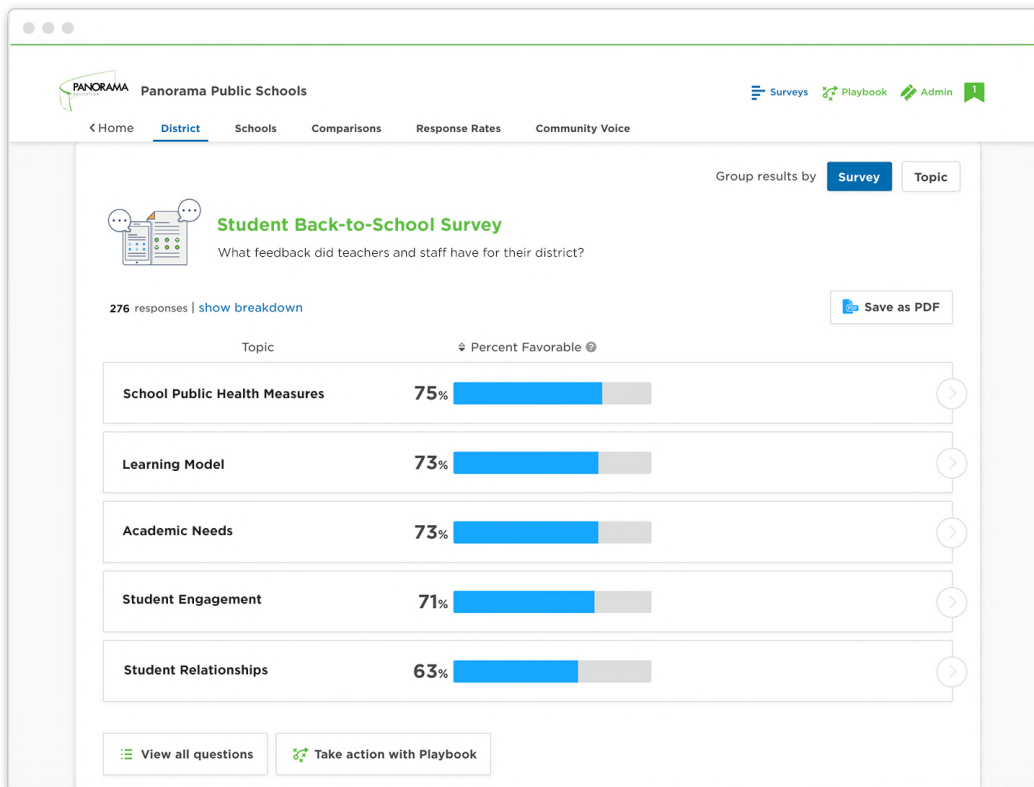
PANORAMA

Panorama Public Schools

Surveys Playbook Admin 1

Home District Schools Comparisons Response Rates Community Voice

Group results by Survey Topic

Student Back-to-School Survey

What feedback did teachers and staff have for their district?

276 responses | show breakdown

Save as PDF

| Topic | Percent Favorable |
|---|---|
| School Public Health Measures | 75% |
| Learning Model | 73% |
| Academic Needs | 73% |
| Student Engagement | 71% |
| Student Relationships | 63% |

View all questions

Take action with Playbook